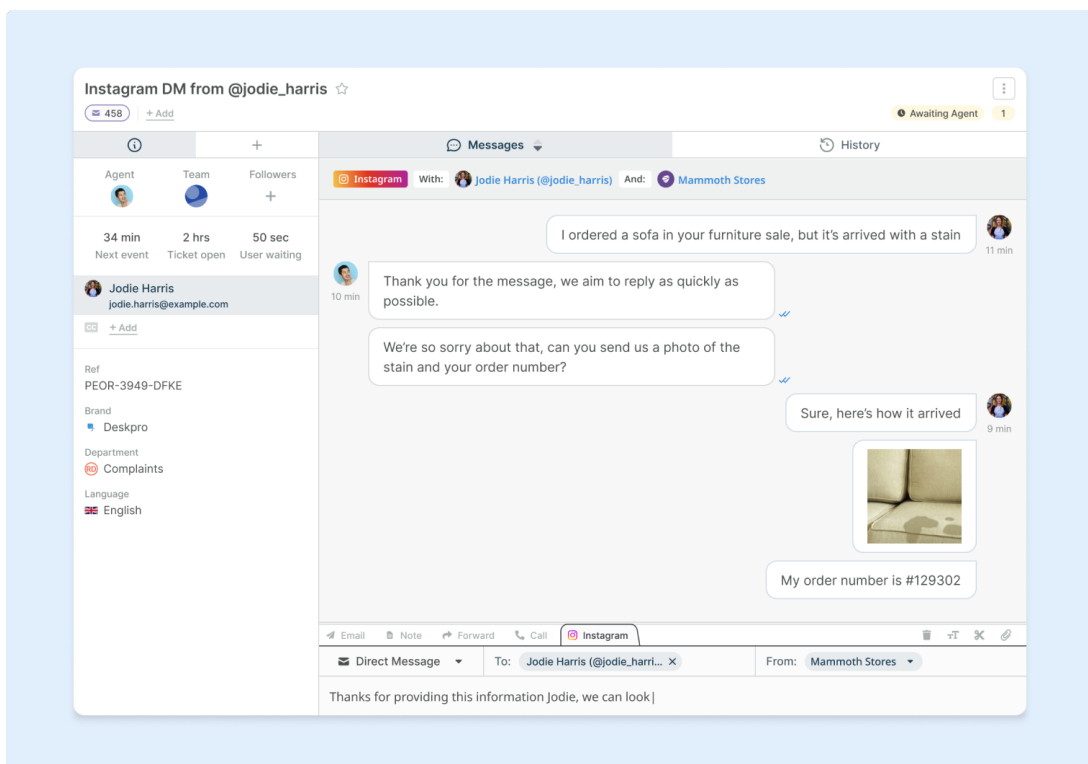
Instagram DM from @jodie_harris ☆

458 + Add

Awaiting Agent 1

+

Messages

History

Agent Team Followers

+

34 min Next event

2 hrs Ticket open

50 sec User waiting

Jodie Harris
jodie.harris@example.com

+ Add

Ref
PEOR-3949-DFKE

Brand
Deskpro

Department
Complaints

Language
English

Instagram With: Jodie Harris (@jodie_harris) And: Mammoth Stores

I ordered a sofa in your furniture sale, but it's arrived with a stain
11 min

10 min
Thank you for the message, we aim to reply as quickly as possible.

We're so sorry about that, can you send us a photo of the stain and your order number?

Sure, here's how it arrived
9 min

My order number is #129302

Email Note Forward Call Instagram

Direct Message To: Jodie Harris (@jodie_harri... From: Mammoth Stores

Thanks for providing this information Jodie, we can look